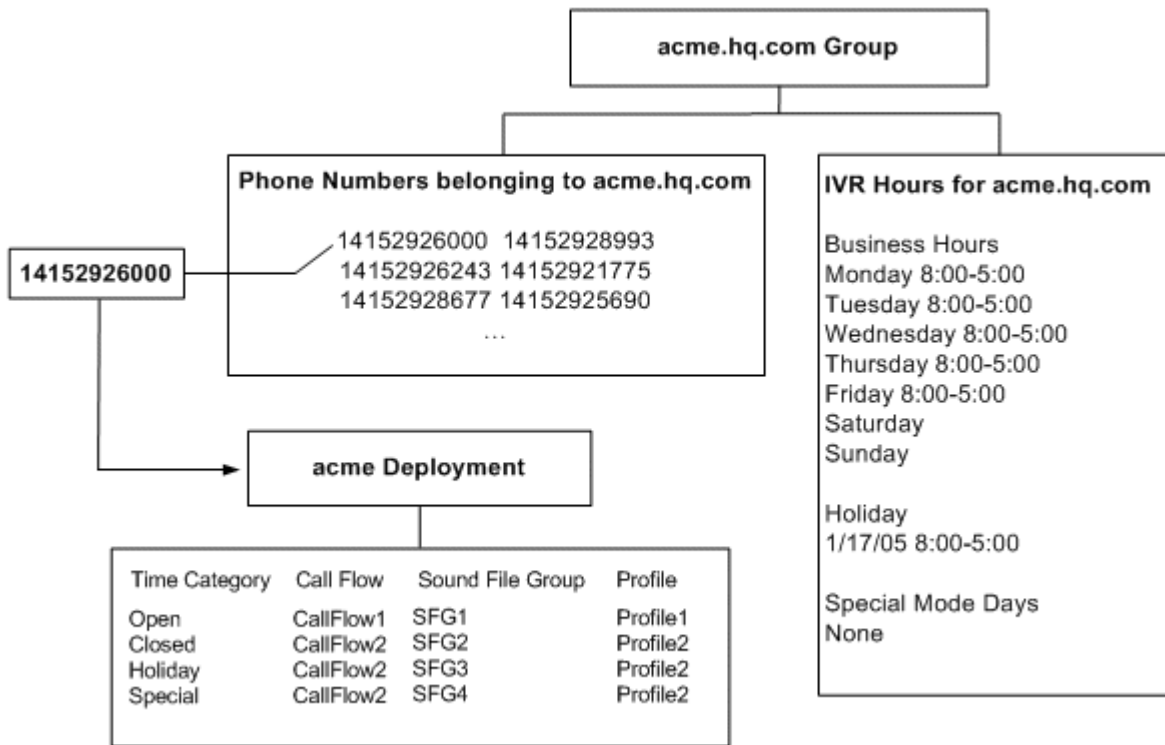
acme.hq.com Group

Phone Numbers belonging to acme.hq.com

14152926000 14152928993
14152926243 14152921775
14152928677 14152925690
...

14152926000

IVR Hours for acme.hq.com

Business Hours
Monday 8:00-5:00
Tuesday 8:00-5:00
Wednesday 8:00-5:00
Thursday 8:00-5:00
Friday 8:00-5:00
Saturday
Sunday

Holiday
1/17/05 8:00-5:00

Special Mode Days
None

acme Deployment

| Time Category | Call Flow | Sound File Group | Profile |
|---|---|---|---|
| Open | CallFlow1 | SFG1 | Profile1 |
| Closed | CallFlow2 | SFG2 | Profile2 |
| Holiday | CallFlow2 | SFG3 | Profile2 |
| Special | CallFlow2 | SFG4 | Profile2 |